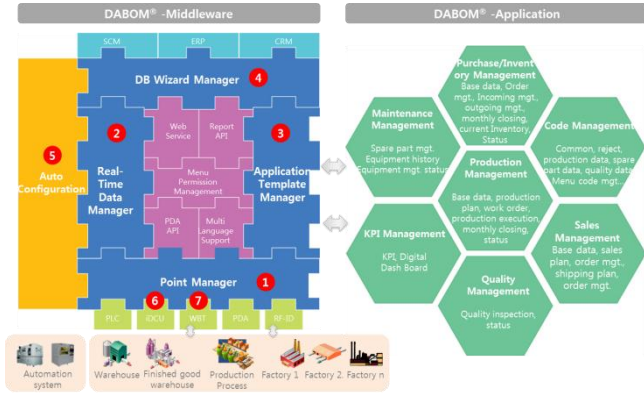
DABOM® -Middleware

SCM
ERP
CRM

DB Wizard Manager 4

5 Auto Configuration

2 Real-Time Data Manager

Web Service
Report API
Menu Permission Management
PDA API
Multi Language Support

3 Application Template Manager

Point Manager 1

PLC
6 DCU
7 WBT
PDA
RF-ID

Automation system
Warehouse
Finished good warehouse
Production Process
Factory 1
Factory 2
Factory n

DABOM® -Application

Purchase/Inventory Management
Base data, Order mgt., Incoming mgt., outgoing mgt., monthly closing, current Inventory, Status

Maintenance Management
Spare part mgt. Equipment history Equipment mgt. status

Code Management
Common, reject, production data, spare part data, quality data Menu code mgt.

Production Management
Base data, production plan, work order, production execution, monthly closing, status

KPI Management
KPI, Digital Dash Board

Sales Management
Base data, sales plan, order mgt., shipping plan, order mgt.

Quality Management
Quality inspection, status